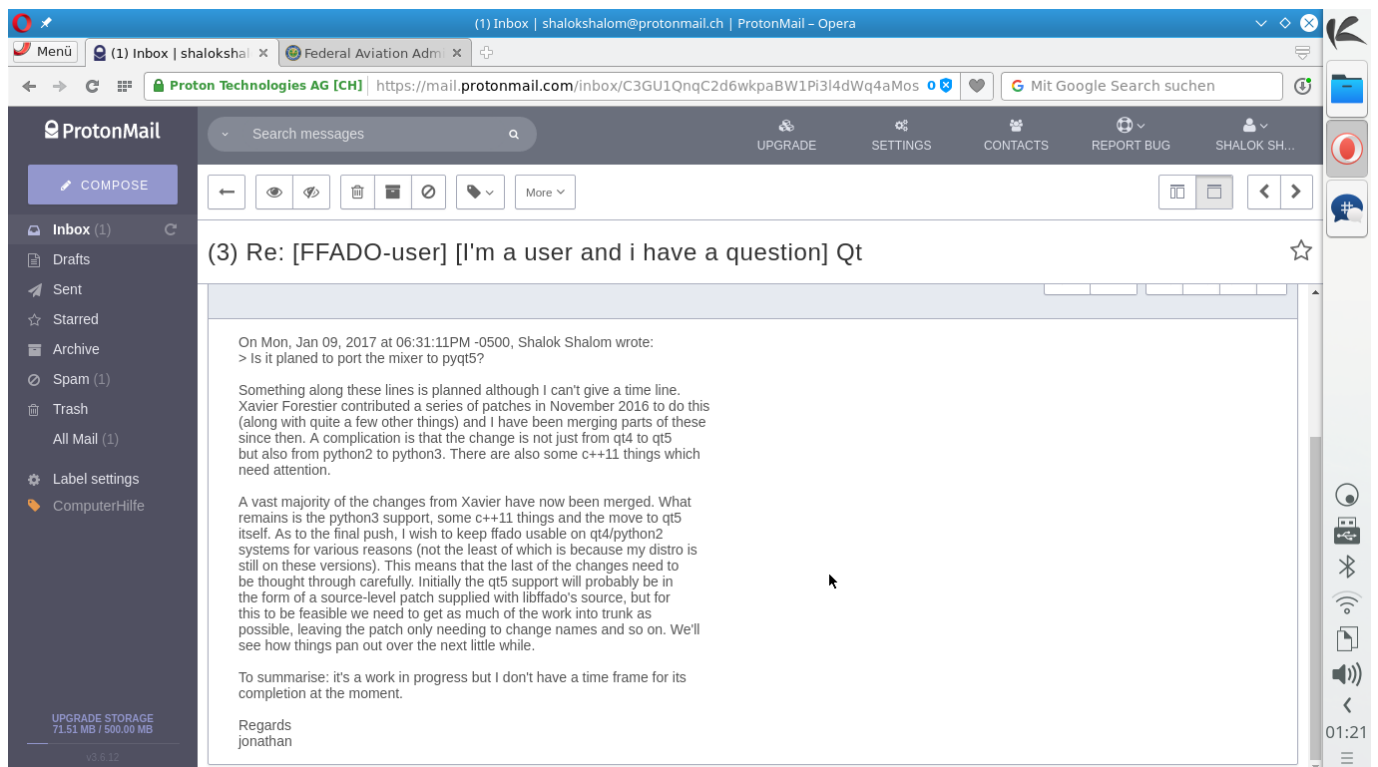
(1) Inbox | shalokshalom@protonmail.ch | ProtonMail – Opera

Menü | (1) Inbox | shalokshal | Federal Aviation Adm

Proton Technologies AG [CH] https://mail.protonmail.com/inbox/C3GU1QnqC2d6wkpaBW1Pi3l4dWq4aMos 0

Mit Google Search suchen

ProtonMail

Search messages

UPGRADE SETTINGS CONTACTS REPORT BUG SHALOK SH...

COMPOSE

Inbox (1)
Drafts
Sent
Starred
Archive
Spam (1)
Trash
All Mail (1)

Label settings
ComputerHilfe

UPGRADE STORAGE
71.51 MB / 500.00 MB

v3.6.12

More

(3) Re: [FFADO-user] [I'm a user and i have a question] Qt

On Mon, Jan 09, 2017 at 06:31:11PM -0500, Shalok Shalom wrote:
> Is it planed to port the mixer to pyqt5?

Something along these lines is planned although I can't give a time line. Xavier Forestier contributed a series of patches in November 2016 to do this (along with quite a few other things) and I have been merging parts of these since then. A complication is that the change is not just from qt4 to qt5 but also from python2 to python3. There are also some c++11 things which need attention.

A vast majority of the changes from Xavier have now been merged. What remains is the python3 support, some c++11 things and the move to qt5 itself. As to the final push, I wish to keep ffado usable on qt4/python2 systems for various reasons (not the least of which is because my distro is still on these versions). This means that the last of the changes need to be thought through carefully. Initially the qt5 support will probably be in the form of a source-level patch supplied with libffado's source, but for this to be feasible we need to get as much of the work into trunk as possible, leaving the patch only needing to change names and so on. We'll see how things pan out over the next little while.

To summarise: it's a work in progress but I don't have a time frame for its completion at the moment.

Regards
jonathan

01:21